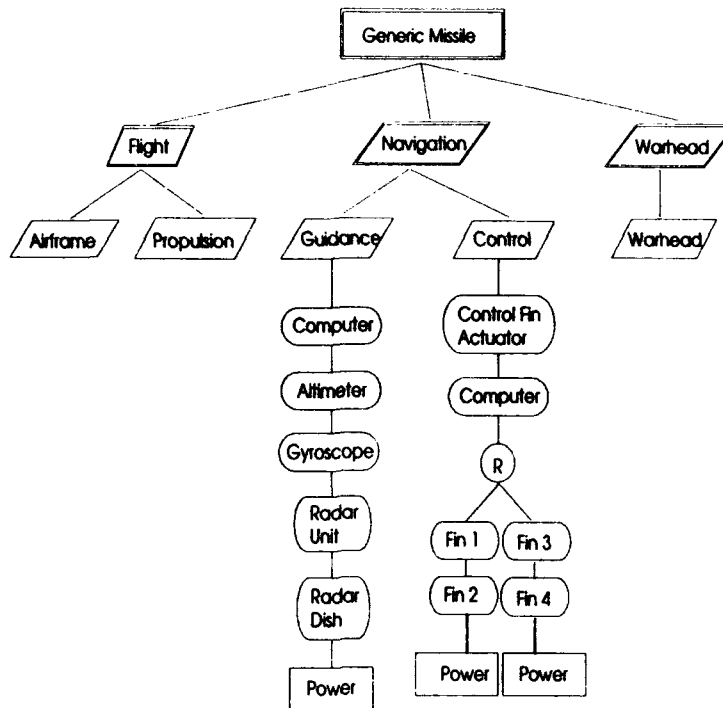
Generic Missile

Flight

Navigation

Warhead

Airframe

Propulsion

Guidance

Control

Warhead

Computer

Altimeter

Gyroscope

Radar Unit

Radar Dish

Power

Control Fin Actuator

Computer

R

Fin 1

Fin 2

Fin 3

Fin 4

Power

Power